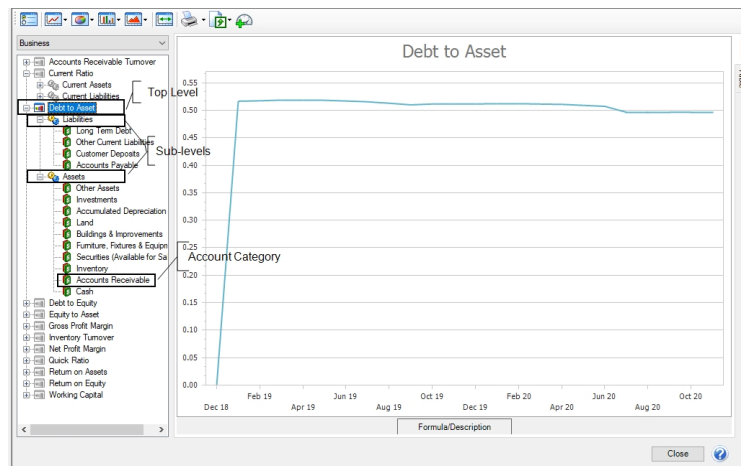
Business

Accounts Receivable Turnover
Current Ratio
Current Assets
Current Liabilities
Debt to Asset
Liabilities
Long Term Debt
Other Current Liabilities
Customer Deposits
Accounts Payable
Assets
Other Assets
Investments
Accumulated Depreciation
Land
Buildings & Improvements
Furniture, Fixtures & Equipn
Securities (Available for Sa
Inventory
Accounts Receivable
Cash
Debt to Equity
Equity to Asset
Gross Profit Margin
Inventory Turnover
Net Profit Margin
Quick Ratio
Return on Assets
Return on Equity
Working Capital

Top Level
Sub-levels
Account Category

Debt to Asset

0.55
0.50
0.45
0.40
0.35
0.30
0.25
0.20
0.15
0.10
0.05
0.00

Dec 18
Feb 19
Apr 19
Jun 19
Aug 19
Oct 19
Dec 19
Feb 20
Apr 20
Jun 20
Aug 20
Oct 20

Formula/Description

Close